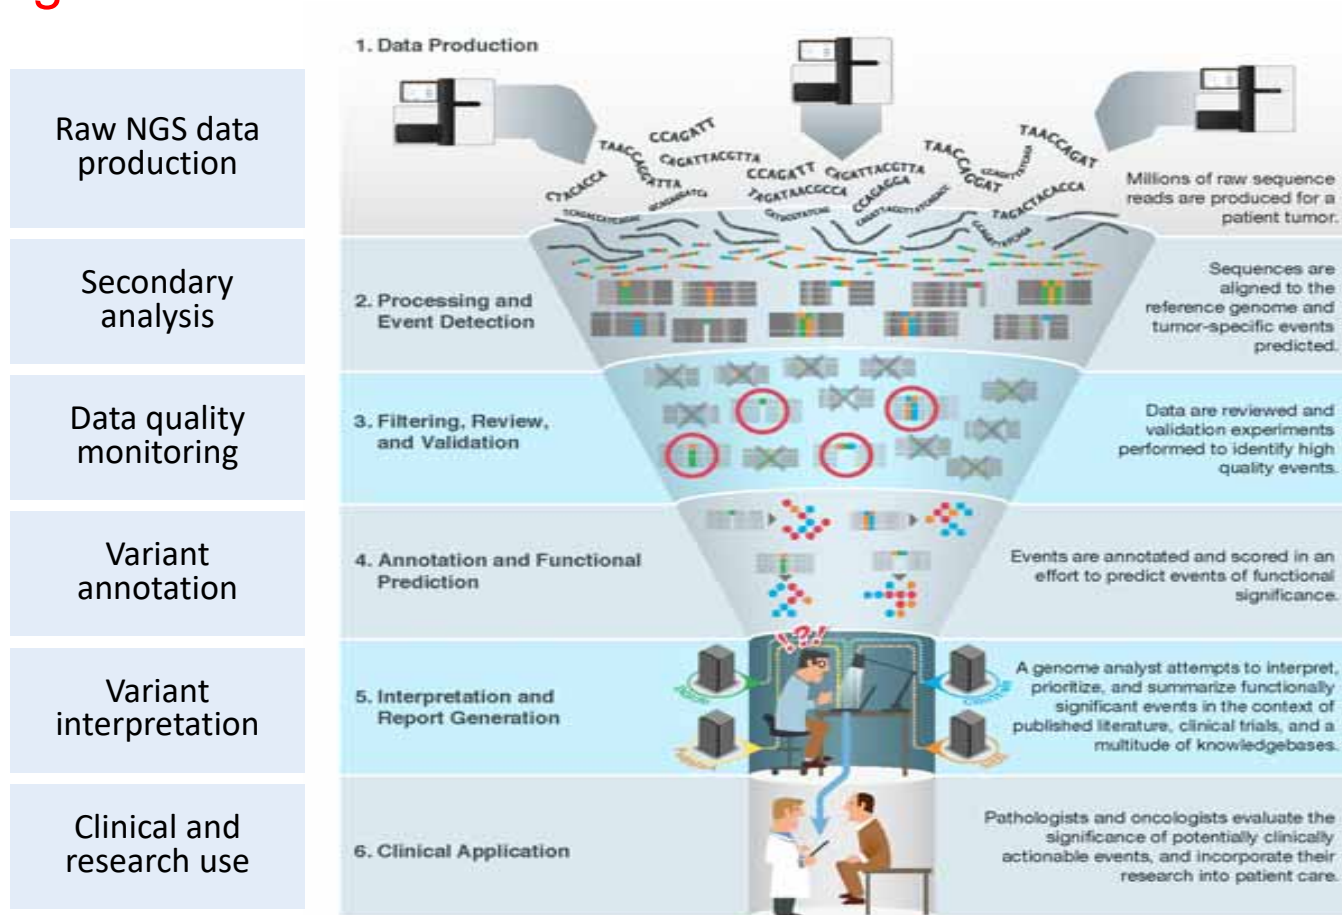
Raw NGS data production

Secondary analysis

Data quality monitoring

Variant annotation

Variant interpretation

Clinical and research use

1. Data Production

CCAGATT TAACCAGTTA CAGATTACGTTA CCAGATT CAGATTACGTTA TAACCAGAT TAACCAGAT CTACACCA TAGATAACGCCA CCAGAGGA TAGACTACACCA

Millions of raw sequence reads are produced for a patient tumor.

2. Processing and Event Detection

Sequences are aligned to the reference genome and tumor-specific events predicted.

3. Filtering, Review, and Validation

Data are reviewed and validation experiments performed to identify high quality events.

4. Annotation and Functional Prediction

Events are annotated and scored in an effort to predict events of functional significance.

5. Interpretation and Report Generation

A genome analyst attempts to interpret, prioritize, and summarize functionally significant events in the context of published literature, clinical trials, and a multitude of knowledgebases.

6. Clinical Application

Pathologists and oncologists evaluate the significance of potentially clinically actionable events, and incorporate their research into patient care.